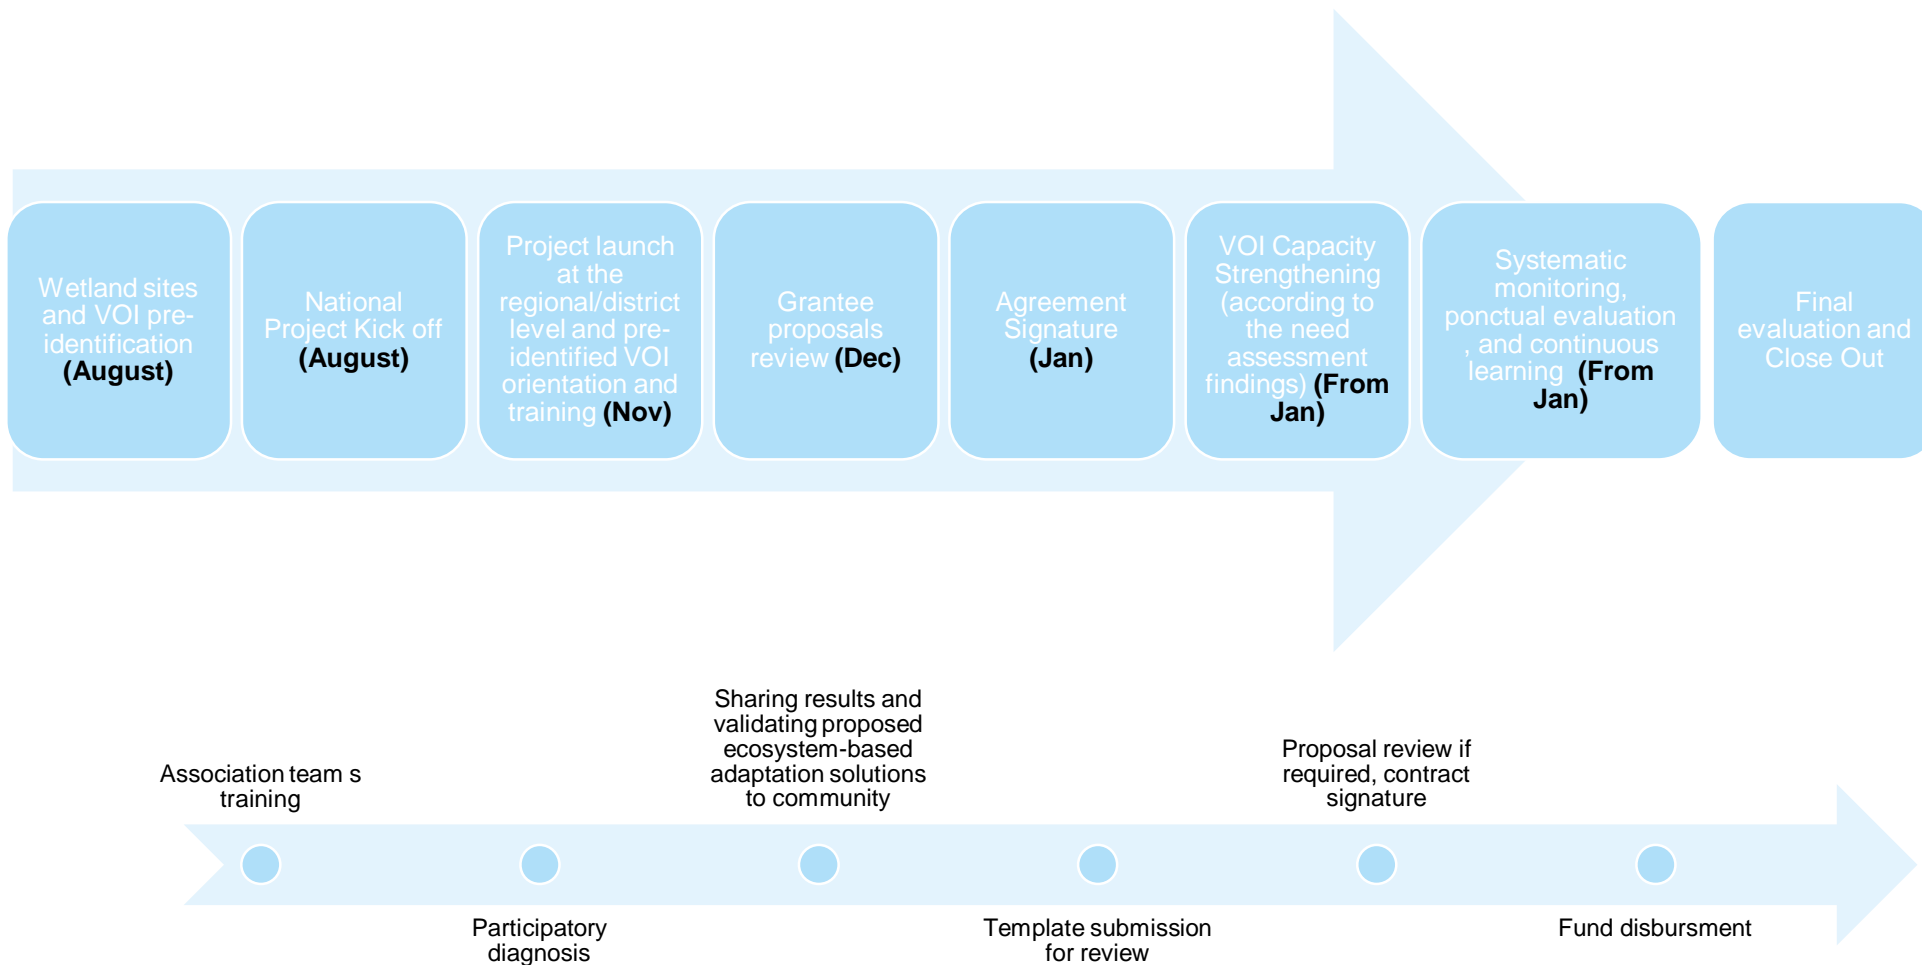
Wetland sites and VOI pre-identification (August)

National Project Kick off (August)

Project launch at the regional/district level and pre-identified VOI orientation and training (Nov)

Grantee proposals review (Dec)

Agreement Signature (Jan)

VOI Capacity Strengthening (according to the need assessment findings) (From Jan)

Systematic monitoring, ponctual evaluation , and continuous learning (From Jan)

Final evaluation and Close Out

Association team s training

Participatory diagnosis

Sharing results and validating proposed ecosystem-based adaptation solutions to community

Template submission for review

Proposal review if required, contract signature

Fund disbursment